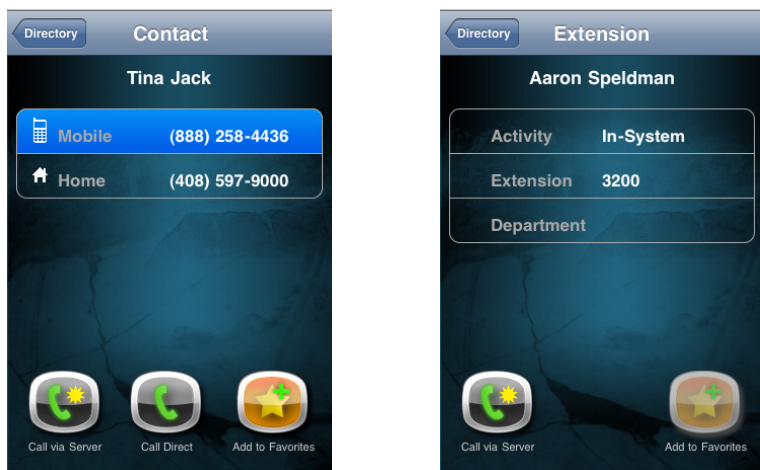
Directory Contact

Tina Jack

| | |
|---|---|
| Mobile | (888) 258-4436 |
| Home | (408) 597-9000 |

Call via Server
Call Direct
Add to Favorites

Directory Extension

Aaron Speldman

| | |
|---|---|
| Activity | In-System |
| Extension | 3200 |
| Department | |

Call via Server
Add to Favorites